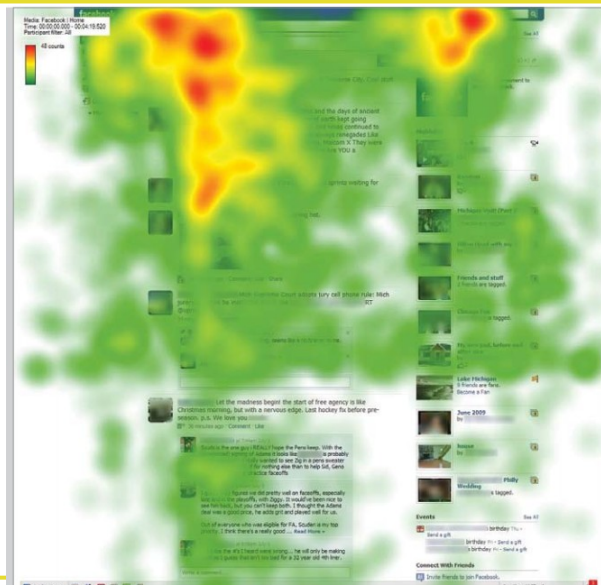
Media: Facebook / Home
Time: 00:00:00.000 - 00:04:19.520
Participant filter: All

48 counts

facebook

See All

Let the madness begin! the start of free agency is like Christmas morning, but with a nervous edge. Lest hockey fix before pre-season. p.s. We love you
26 minutes ago · Comment · Like

Read More »

Lake Michigan
Become a Fan

June 2009

Wedding
is tagged.

Friends and stuff
are tagged.

Events
See All
birthday
Send a gift
birthday · Send a gift
birthday · Send a gift

Connect With Friends
Invite friends to join Facebook.